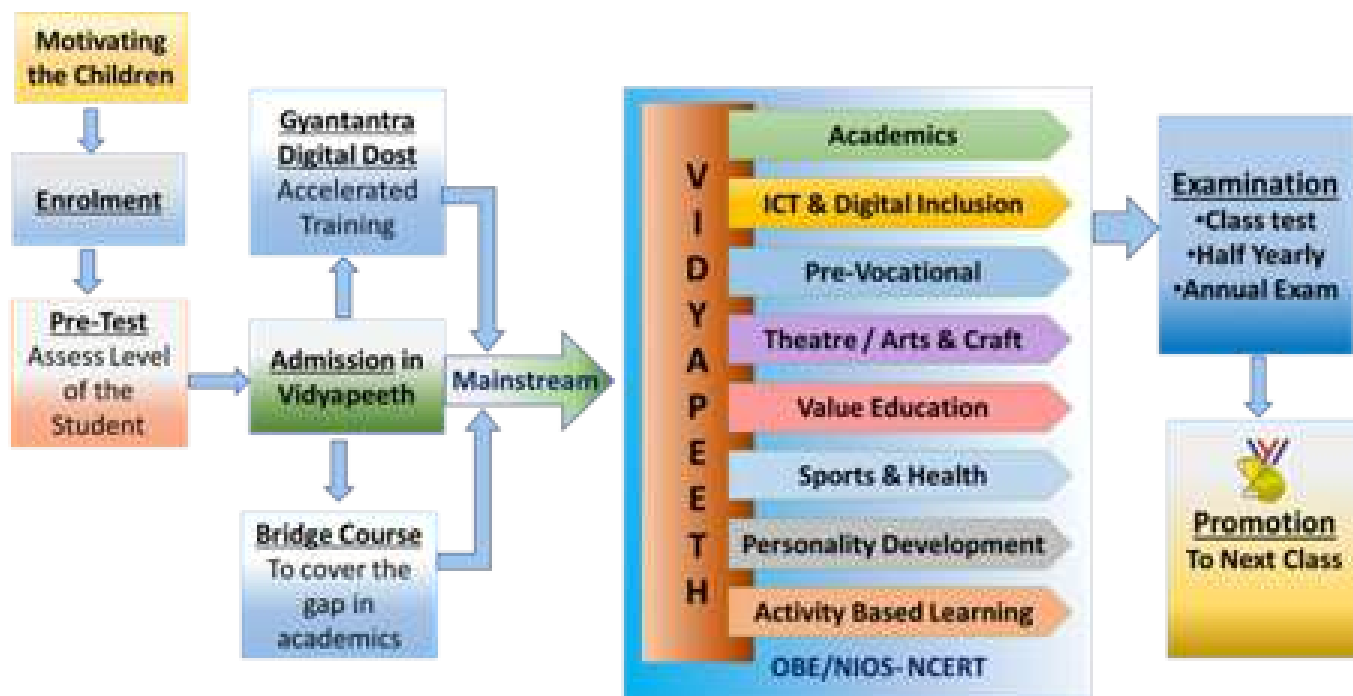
Motivating the Children

Enrolment

Pre-Test
Assess Level of the Student

Gyantantra Digital Dost
Accelerated Training

Admission in Vidyapeeth

Bridge Course
To cover the gap in academics

Mainstream

VIDYAPEETH

Academics

ICT & Digital Inclusion

Pre-Vocational

Theatre / Arts & Craft

Value Education

Sports & Health

Personality Development

Activity Based Learning

OBE/NIOS-NCERT

Examination
•Class test
•Half Yearly
•Annual Exam

Promotion
To Next Class